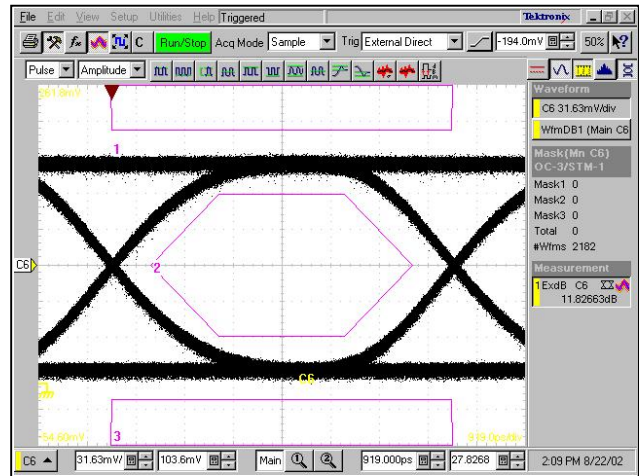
File Edit View Setup Utilities Help Triggered

Tektronix

C Run/Stop Acq Mode Sample Trig External Direct -194.0mV 50% ?

Pulse Amplitude

261.8mV

1

2

C6

C6

3

-54.60mV

919.0ps/div

Waveform

C6 31.63mV/div

WfmDB1 (Main C6)

Mask(Mn C6) OC-3/STM-1

Mask1 0

Mask2 0

Mask3 0

Total 0

#Wfms 2182

Measurement

1 ExdB C6

11.82663dB

C6 31.63mV/ 103.6mV Main 919.000ps 27.8268 2:09 PM 8/22/02